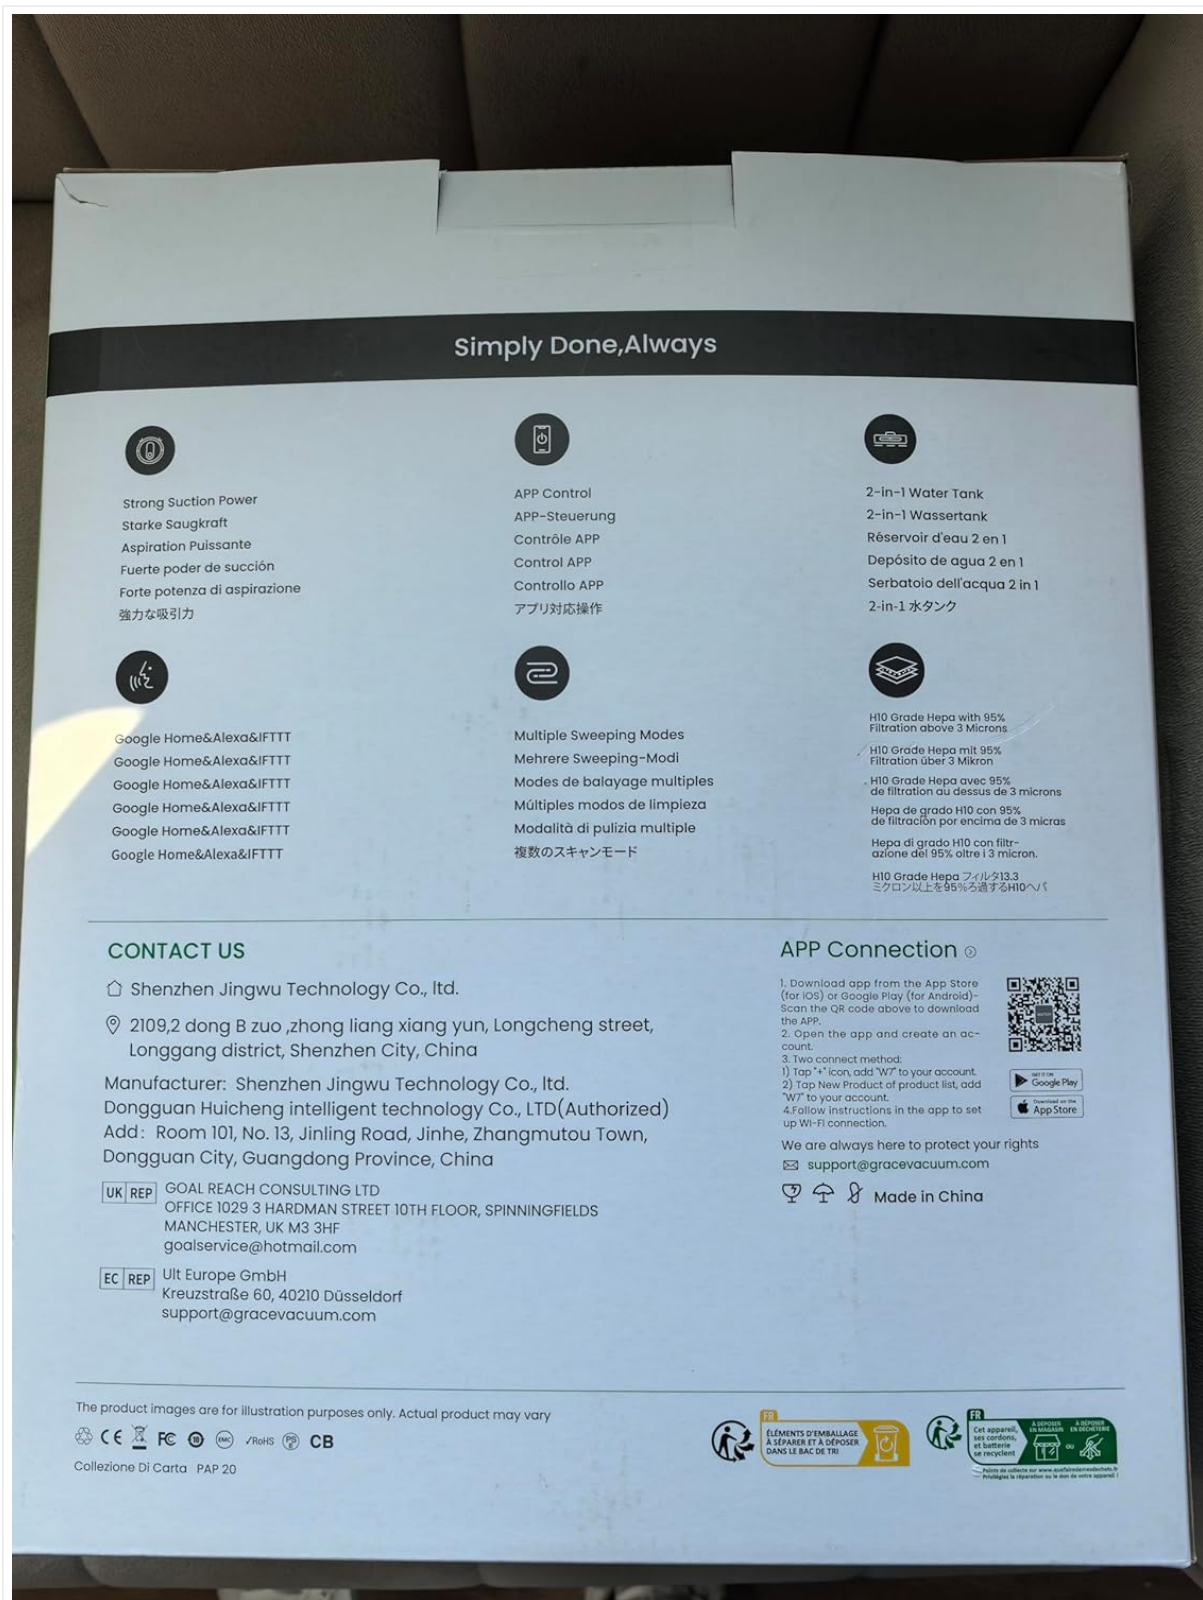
Simply Done,Always

Strong Suction Power
Starke Saugkraft
Aspiration Puissante
Fuerte poder de succión
Forte potenza di aspirazione
強力な吸引力

APP Control
APP-Steuerung
Contrôle APP
Control APP
Controllo APP
アプリ対応操作

2-in-1 Water Tank
2-in-1 Wassertank
Réservoir d'eau 2 en 1
Depósito de agua 2 en 1
Serbatoio dell'acqua 2 in 1
2-in-1 水タンク

Google Home&Alexa&IFTTT
Google Home&Alexa&IFTTT
Google Home&Alexa&IFTTT
Google Home&Alexa&IFTTT
Google Home&Alexa&IFTTT
Google Home&Alexa&IFTTT

Multiple Sweeping Modes
Mehrere Sweeping-Modi
Modes de balayage multiples
Múltiples modos de limpieza
Modalità di pulizia multiple
複数のスキャンモード

H10 Grade Hepa with 95% Filtration above 3 Microns
H10 Grade Hepa mit 95% Filtration über 3 Mikron
H10 Grade Hepa avec 95% de filtration au dessus de 3 microns
Hepa de grado H10 con 95% de filtración por encima de 3 micras
Hepa di grado H10 con filtrazione del 95% oltre i 3 micron.
H10 Grade Hepa フィルタ13.3 ミクロン以上を95%ろ過するH10ヘパ

CONTACT US
Shenzhen Jingwu Technology Co., ltd.
2109,2 dong B zuo ,zhong liang xiang yun, Longcheng street, Longgang district, Shenzhen City, China
Manufacturer: Shenzhen Jingwu Technology Co., ltd.
Dongguan Huicheng intelligent technology Co., LTD(Authorized)
Add: Room 101, No. 13, Jinling Road, Jinhe, Zhangmutou Town, Dongguan City, Guangdong Province, China
UK REP GOAL REACH CONSULTING LTD
OFFICE 1029 3 HARDMAN STREET 10TH FLOOR, SPINNINGFIELDS
MANCHESTER, UK M3 3HF
goalservice@hotmail.com
EC REP Ult Europe GmbH
Kreuzstraße 60, 40210 Düsseldorf
support@gracevacuum.com

APP Connection
1. Download app from the App Store (for IOS) or Google Play (for Android)- Scan the QR code above to download the APP.
2. Open the app and create an account.
3. Two connect method:
1) Tap "+" icon, add "W7" to your account.
2) Tap New Product of product list, add "W7" to your account.
4.Follow instructions in the app to set up WI-FI connection.
Google Play
App Store
We are always here to protect your rights
support@gracevacuum.com
Made in China

The product images are for illustration purposes only. Actual product may vary
CE FC RoHS CB
Collezione Di Carta PAP 20

FR ÉLÉMENTS D'EMBALLAGE À SÉPARER ET À DÉPOSER DANS LE BAC DE TRI
FR Cet appareil, ses cordons, et batterie se recyclent À DÉPOSER EN MAGASIN OU À DÉPOSER EN DÉCHETERIE
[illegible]